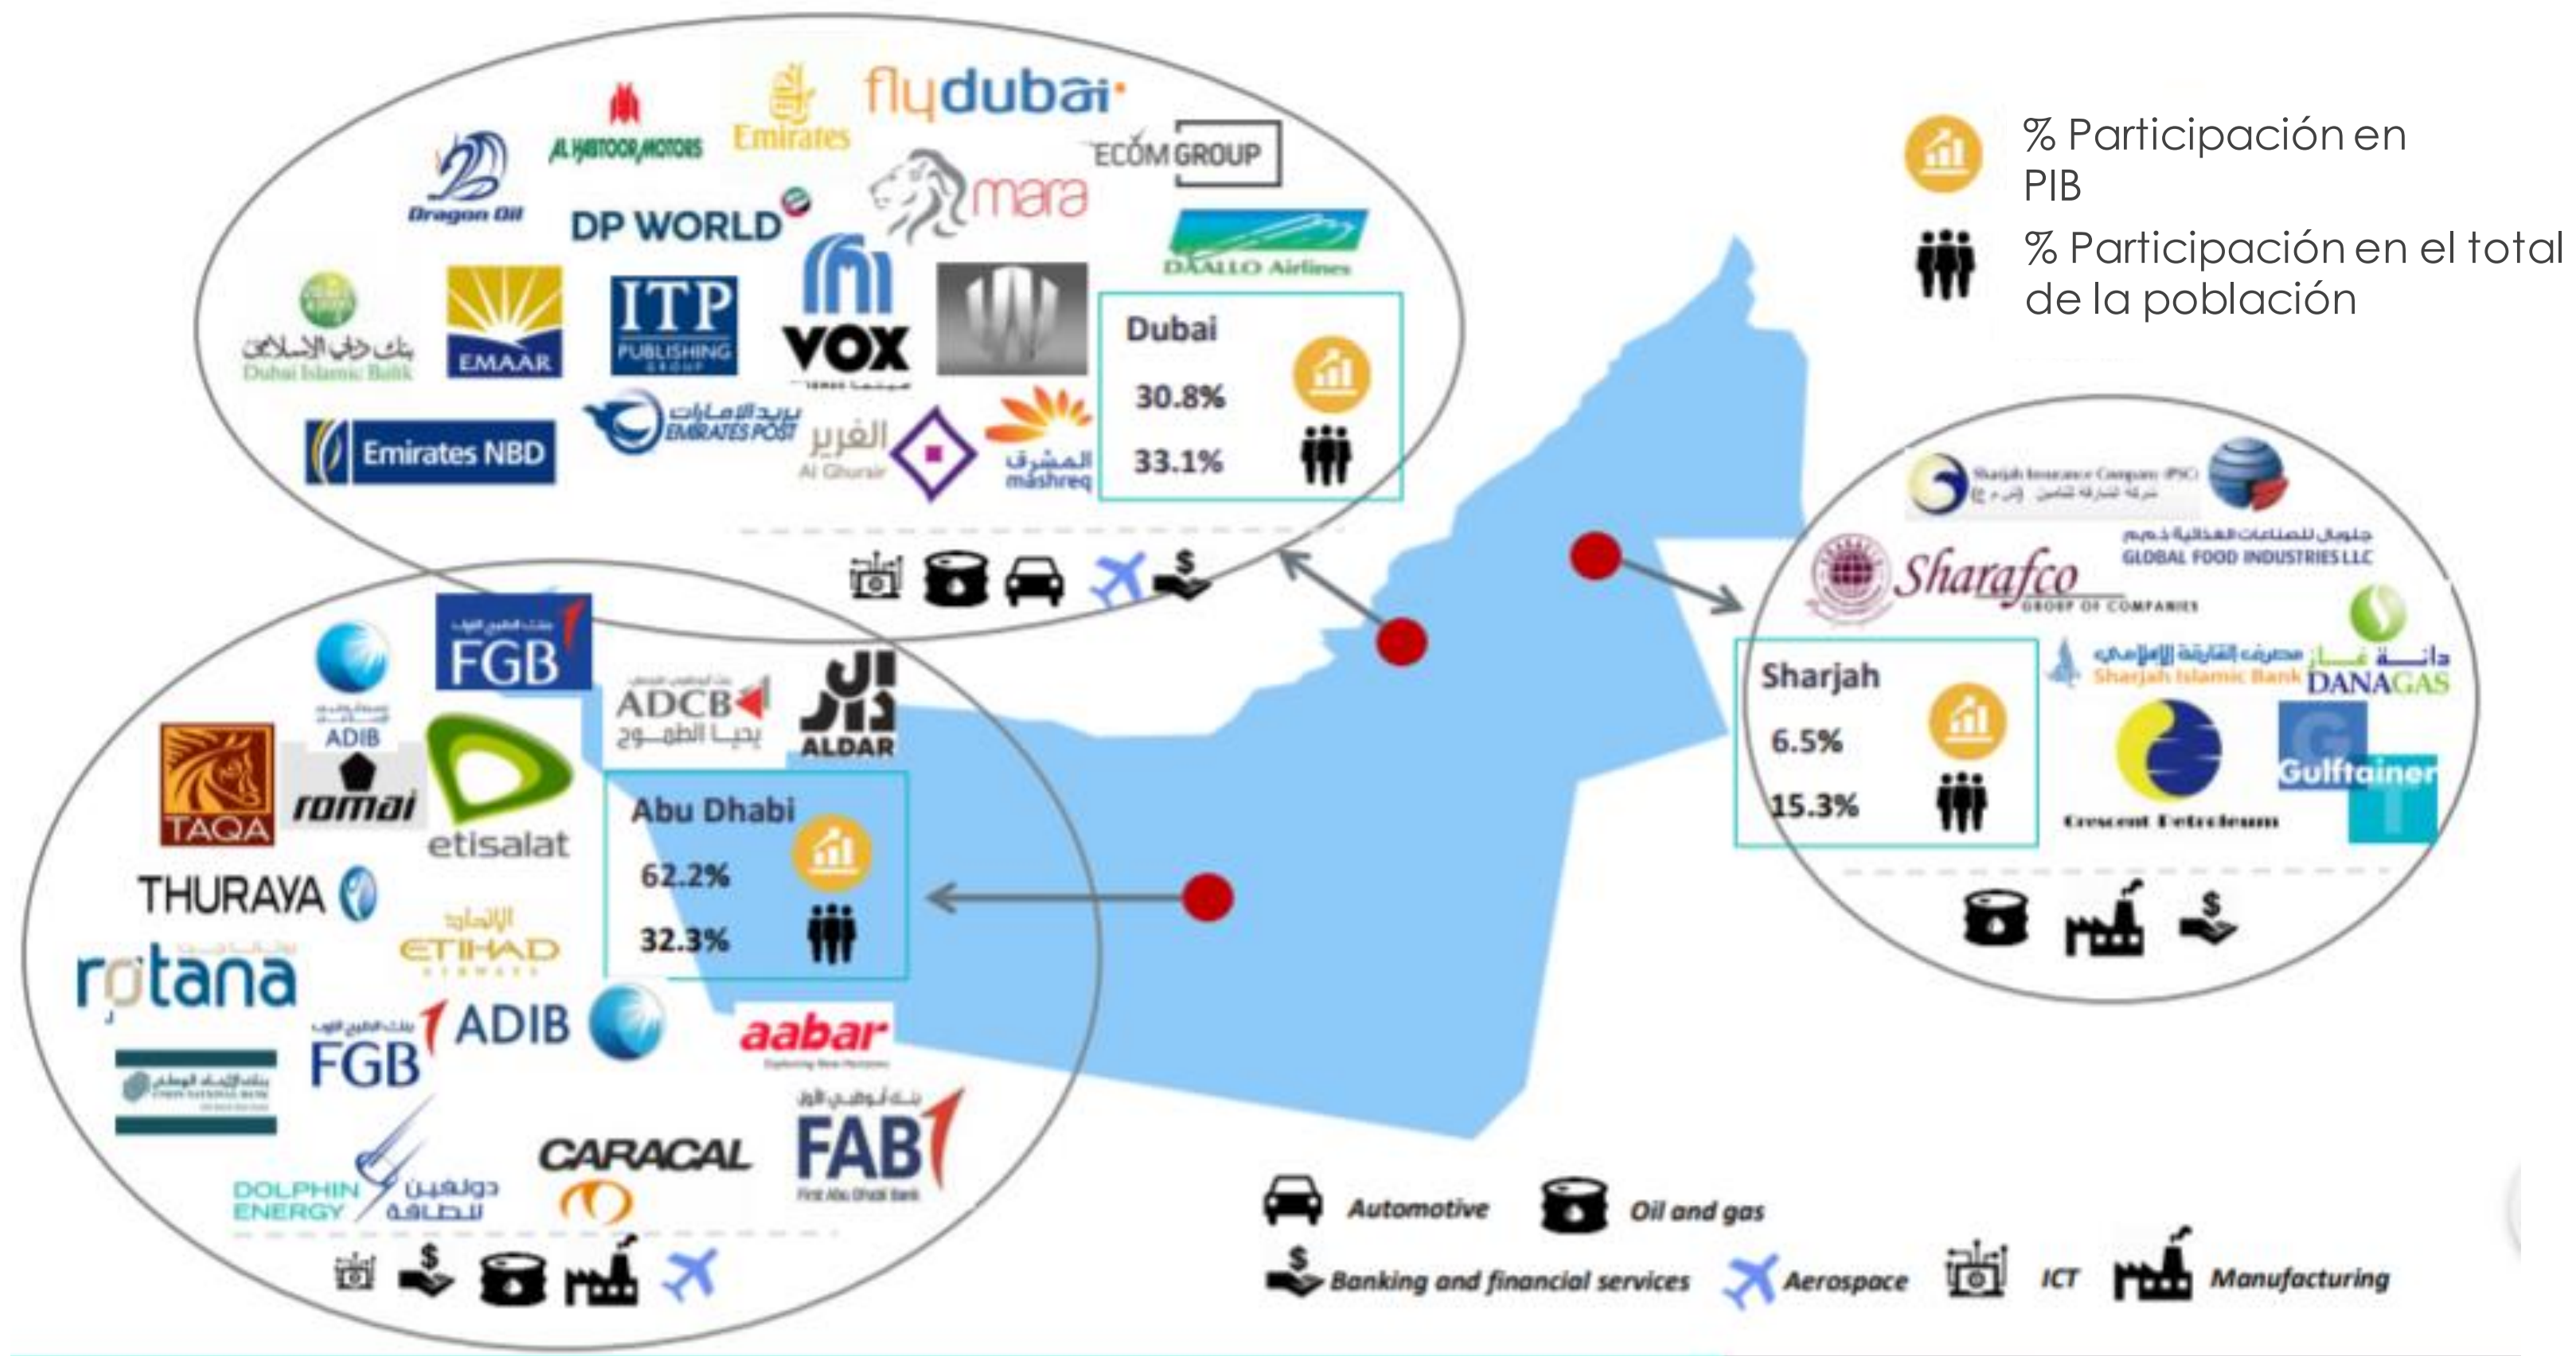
% Participación en PIB

% Participación en el total de la población

flydubai

Emirates

AL HABTOOR MOTORS

ECOM GROUP

Dragon Oil

DP WORLD

mara

DAALLO Airlines

Dubai Islamic Bank

EMAAR

ITP PUBLISHING GROUP

VOX

Emirates NBD

EMIRATES POST

Al Ghurair

mashreq

Dubai

30.8%

33.1%

Sharjah Insurance Company (PSC)

GLOBAL FOOD INDUSTRIES LLC

Sharafco GROUP OF COMPANIES

Sharjah Islamic Bank

DANAGAS

Sharjah

6.5%

15.3%

Gulftainer

Crescent Petroleum

FGB

ADIB

ADCB

ALDAR

TAQA

romai

etisalat

Abu Dhabi

62.2%

32.3%

THURAYA

rotana

ETIHAD

FGB

ADIB

aabar

DOLPHIN ENERGY

CARACAL

FAB First Abu Dhabi Bank

Automotive

Oil and gas

Banking and financial services

Aerospace

ICT

Manufacturing